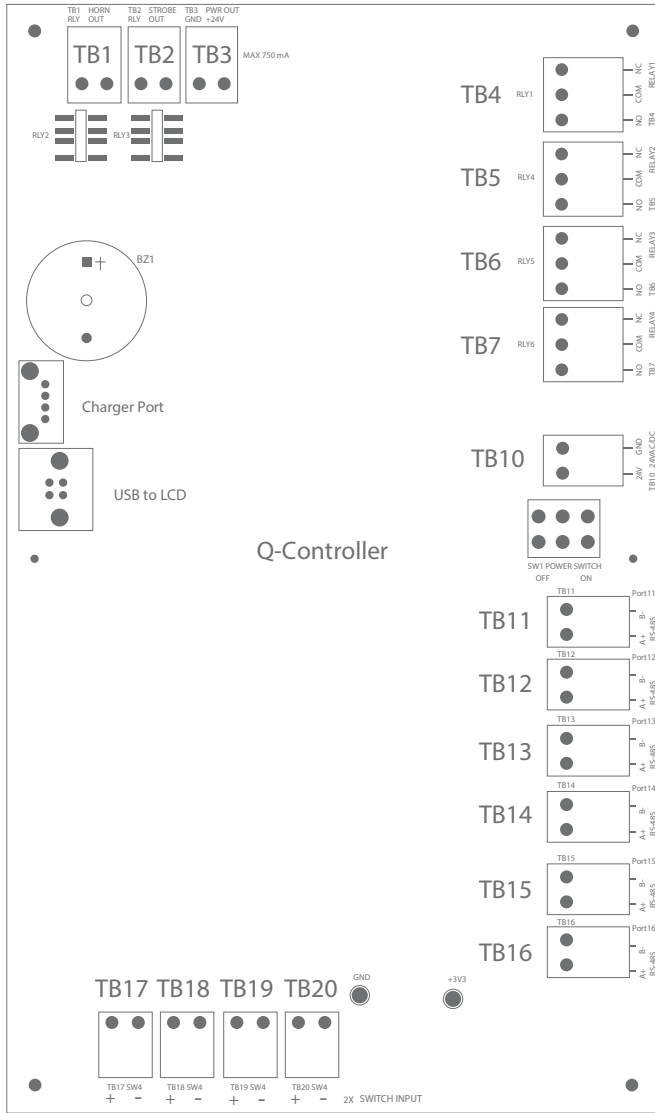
TB1 RLY HORN OUT
TB2 RLY STROBE OUT
TB3 GND PWR OUT +24V

TB1 TB2 TB3

MAX 750 mA

RLY2 RLY3

TB4 RLY1 NC COM NO RELAY1 TB4

TB5 RLY4 NC COM NO RELAY2 TB5

TB6 RLY5 NC COM NO RELAY3 TB6

TB7 RLY6 NC COM NO RELAY4 TB7

BZ1
+

Charger Port

USB to LCD

TB10 GND 24V TB10 24VAC/DC

Q-Controller

SW1 POWER SWITCH
OFF ON

TB11 TB11 B- A+ Port11 RS-485

TB12 TB12 B- A+ Port12 RS-485

TB13 TB13 B- A+ Port13 RS-485

TB14 TB14 B- A+ Port14 RS-485

TB15 TB15 B- A+ Port15 RS-485

TB16 TB16 B- A+ Port16 RS-485

TB17 TB18 TB19 TB20 GND +3V3

TB17 SW4 + -
TB18 SW4 + -
TB19 SW4 + -
TB20 SW4 + -
2X SWITCH INPUT